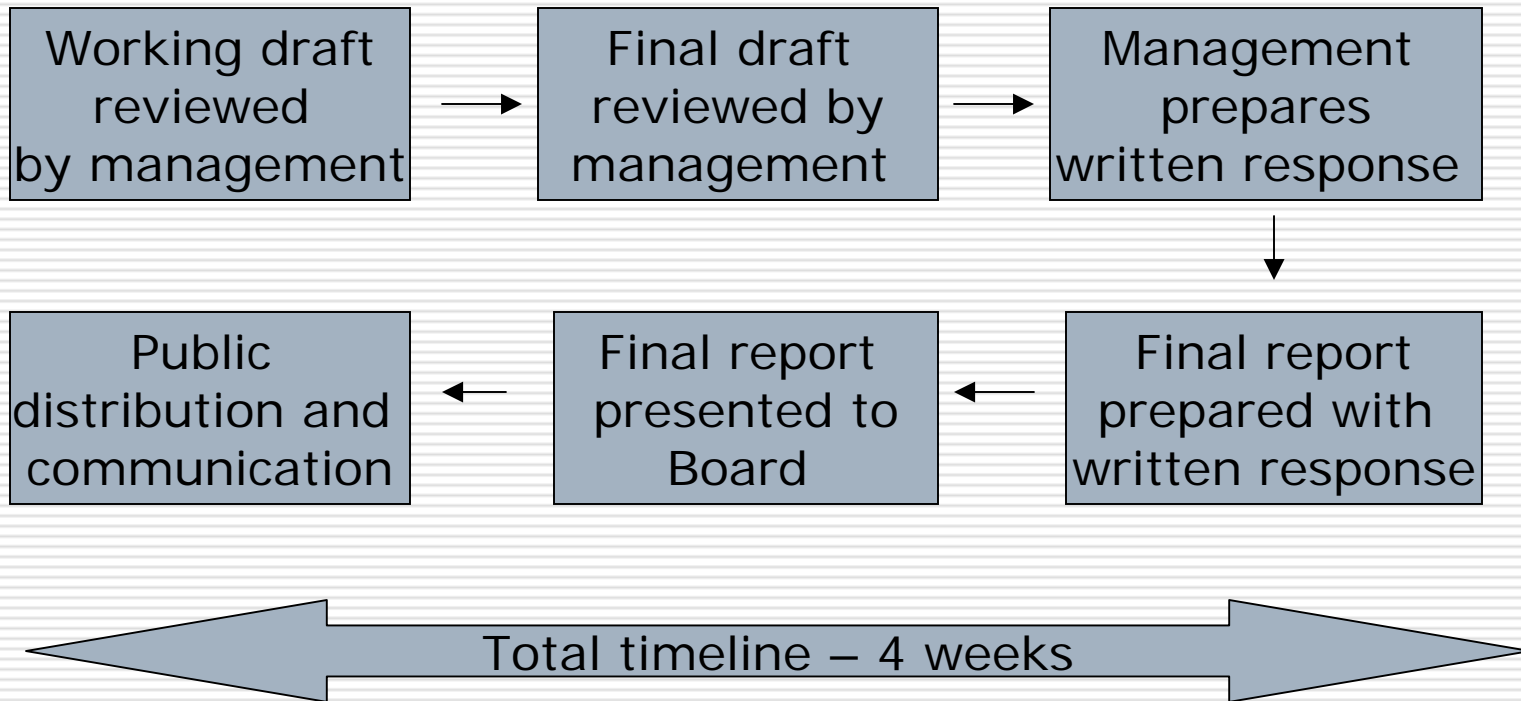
Working draft reviewed by management

Final draft reviewed by management

Management prepares written response

Final report prepared with written response

Final report presented to Board

Public distribution and communication

Total timeline – 4 weeks